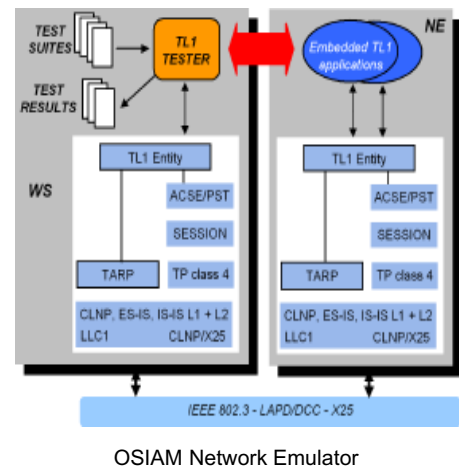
TEST SUITES

TL1 TESTER

NE

Embedded TL1 applications

TEST RESULTS

WS

TL1 Entity

ACSE/PST

SESSION

TARP

TP class 4

CLNP, ES-IS, IS-IS L1 + L2

LLC1

CLNP/X25

TL1 Entity

ACSE/PST

SESSION

TARP

TP class 4

CLNP, ES-IS, IS-IS L1 + L2

LLC1

CLNP/X25

IEEE 802.3 - LAPD/DCC - X25

OSIAM Network Emulator